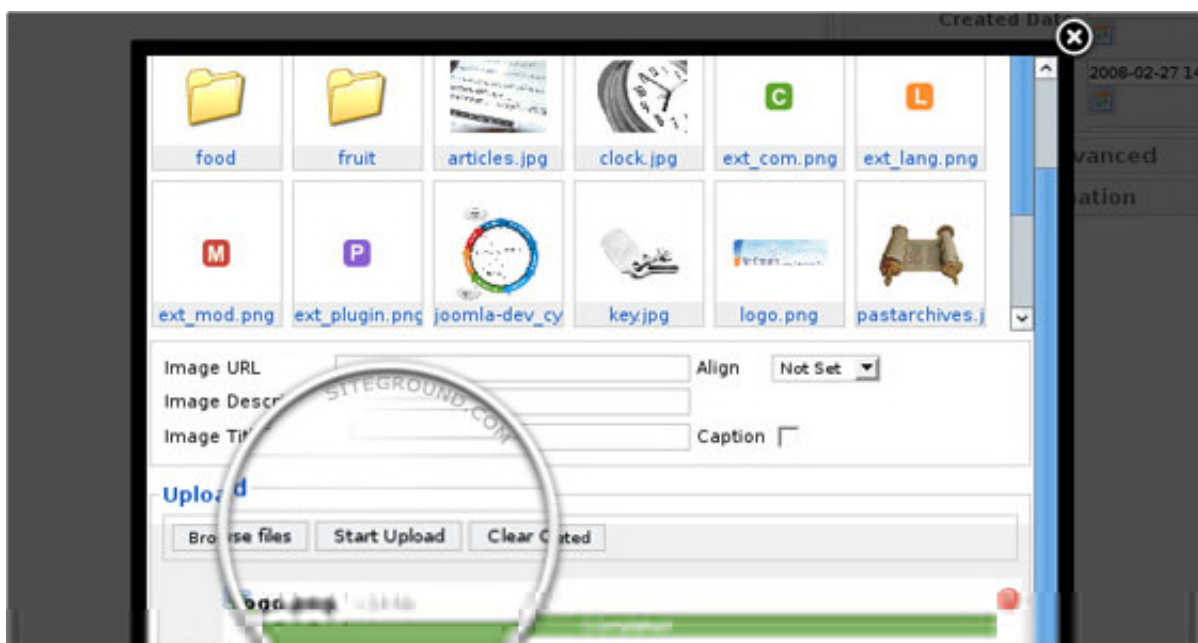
Created Da

2008-02-27 1

vanced

ation

food

fruit

articles.jpg

clock.jpg

C

ext_com.png

L

ext_lang.png

M

ext_mod.png

P

ext_plugin.pnc

joomla-dev_cy

key.jpg

logo.png

pastarchives.j

Image URL

Align

Not Set

Image Descr

Image Tit

Caption

SITEGROUND.COM

Upload

Browse files

Start Upload

Clear C ted

logo.png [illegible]

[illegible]